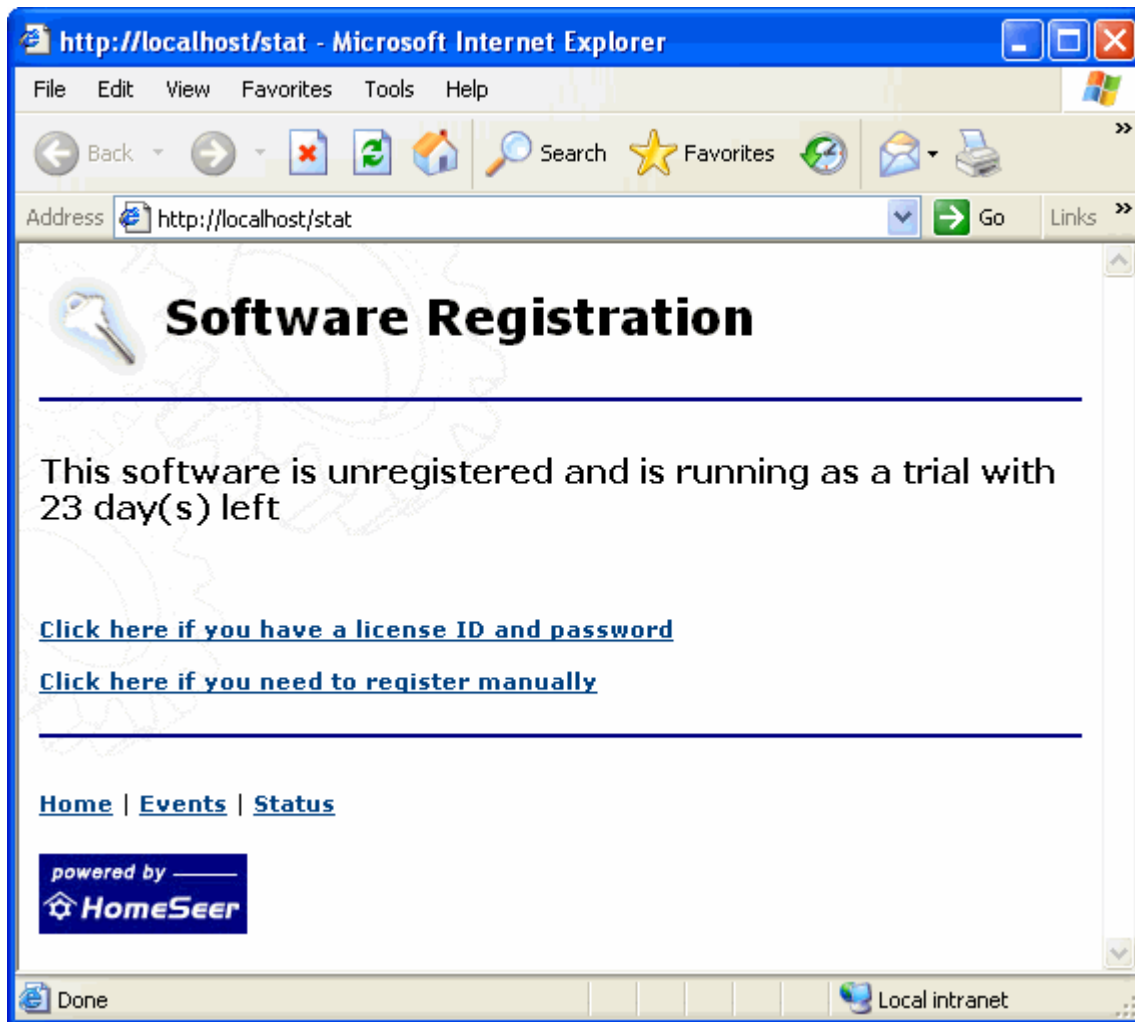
http://localhost/stat - Microsoft Internet Explorer

File Edit View Favorites Tools Help

Back Search Favorites

Address http://localhost/stat Go Links

Software Registration

This software is unregistered and is running as a trial with 23 day(s) left

Click here if you have a license ID and password

Click here if you need to register manually

Home | Events | Status

powered by HomeSeer

Done Local intranet